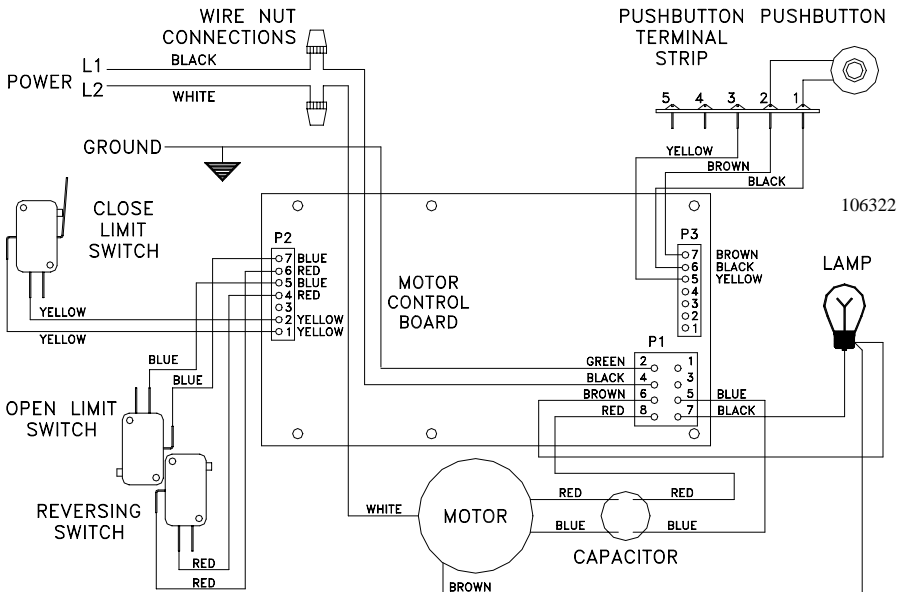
WIRE NUT CONNECTIONS

PUSHBUTTON TERMINAL STRIP

PUSHBUTTON

POWER L1 L2

BLACK

WHITE

5 4 3 2 1

GROUND

YELLOW

BROWN

BLACK

106322

CLOSE LIMIT SWITCH

P2
7 BLUE
6 RED
5 BLUE
4 RED
3
2 YELLOW
1 YELLOW

MOTOR CONTROL BOARD

P3
7 BROWN
6 BLACK
5 YELLOW
4
3
2
1

LAMP

YELLOW

YELLOW

BLUE

BLUE

OPEN LIMIT SWITCH

P1
GREEN 2 1
BLACK 4 3
BROWN 6 5 BLUE
RED 8 7 BLACK

REVERSING SWITCH

WHITE

MOTOR

RED

RED

BLUE

BLUE

CAPACITOR

RED

RED

BROWN